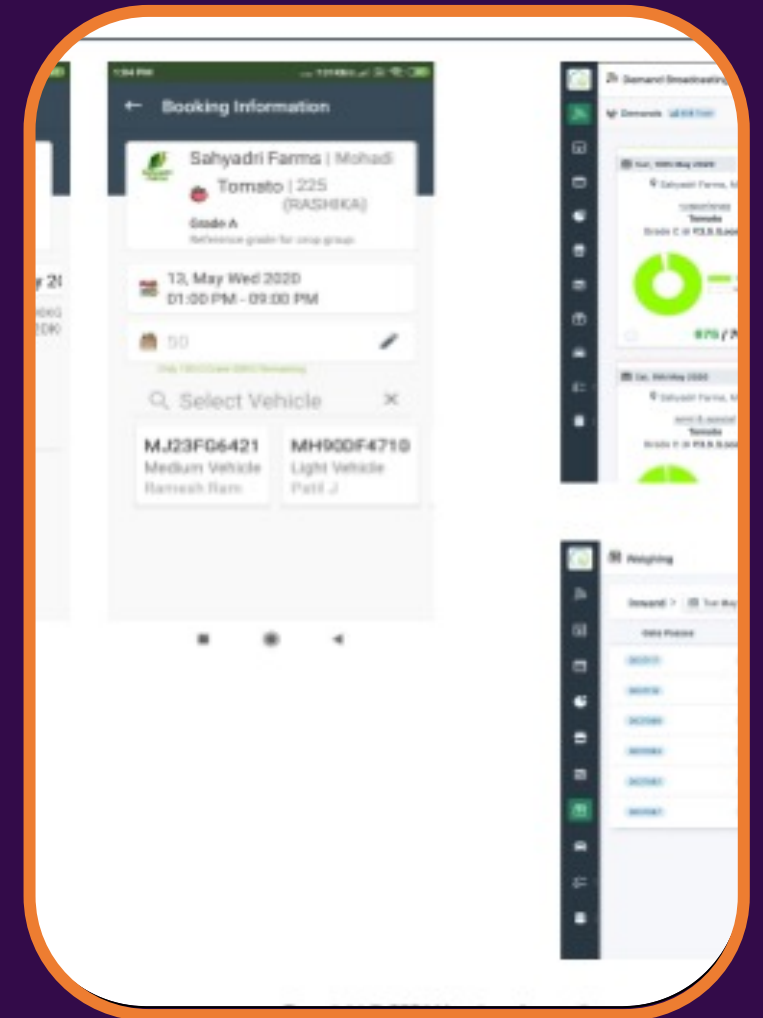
1:34 PM

← Booking Information

Sahyadri Farms | Mohadi

Tomato | 225 (RASHIKA)

Grade A

Reference grade for crop group

13, May Wed 2020
01:00 PM - 09:00 PM

50

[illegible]

Select Vehicle ×

MJ23FG6421
Medium Vehicle
Ramesh Ram

MH90DF4710
Light Vehicle
Patil J

Demand Broadcasting

Demands

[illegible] 2020

Sahyadri Farms, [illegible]

Tomato

Grade C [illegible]

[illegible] 2020

Sahyadri Farms, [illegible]

Tomato

Grade C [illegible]

Weighing

Inward

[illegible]